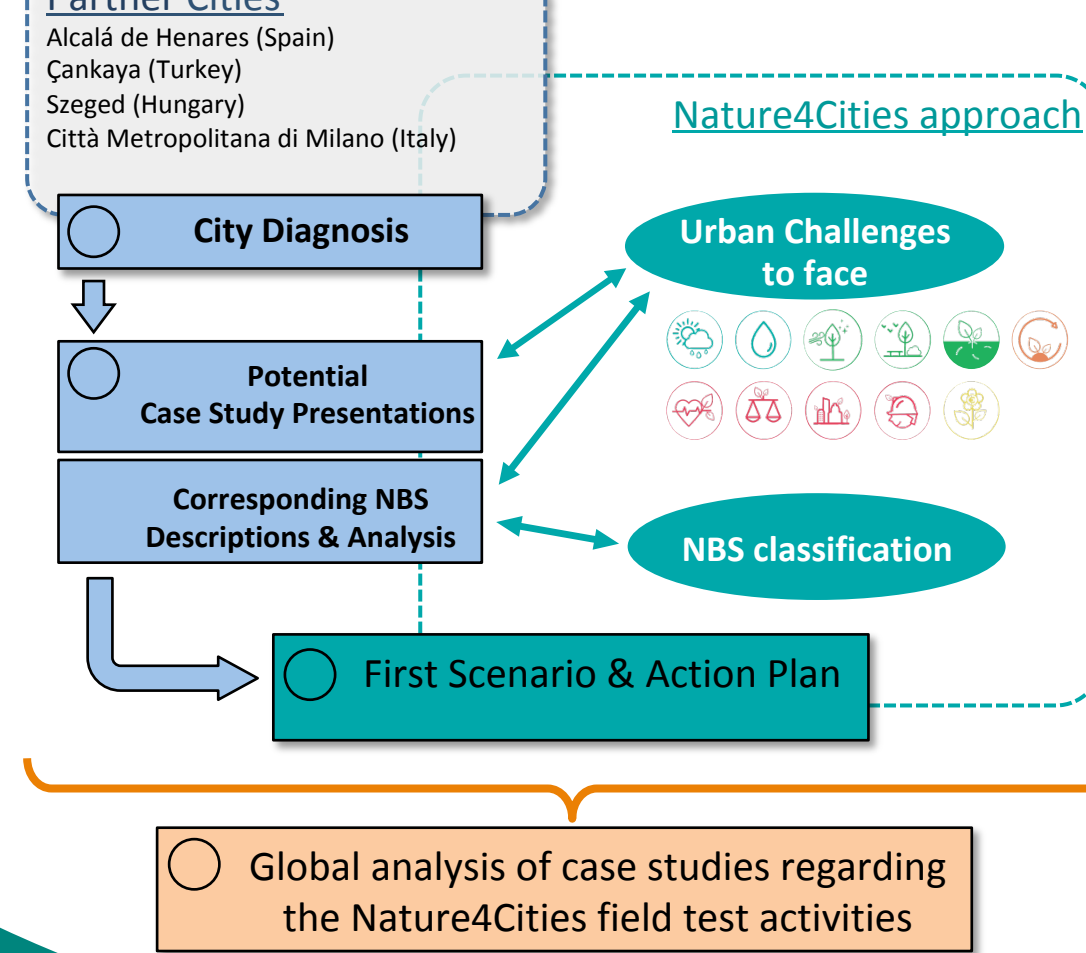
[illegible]
Alcalá de Henares (Spain)
Çankaya (Turkey)
Szeged (Hungary)
Città Metropolitana di Milano (Italy)

Nature4Cities approach

City Diagnosis

Urban Challenges to face

Potential Case Study Presentations

Corresponding NBS Descriptions & Analysis

NBS classification

First Scenario & Action Plan

Global analysis of case studies regarding the Nature4Cities field test activities